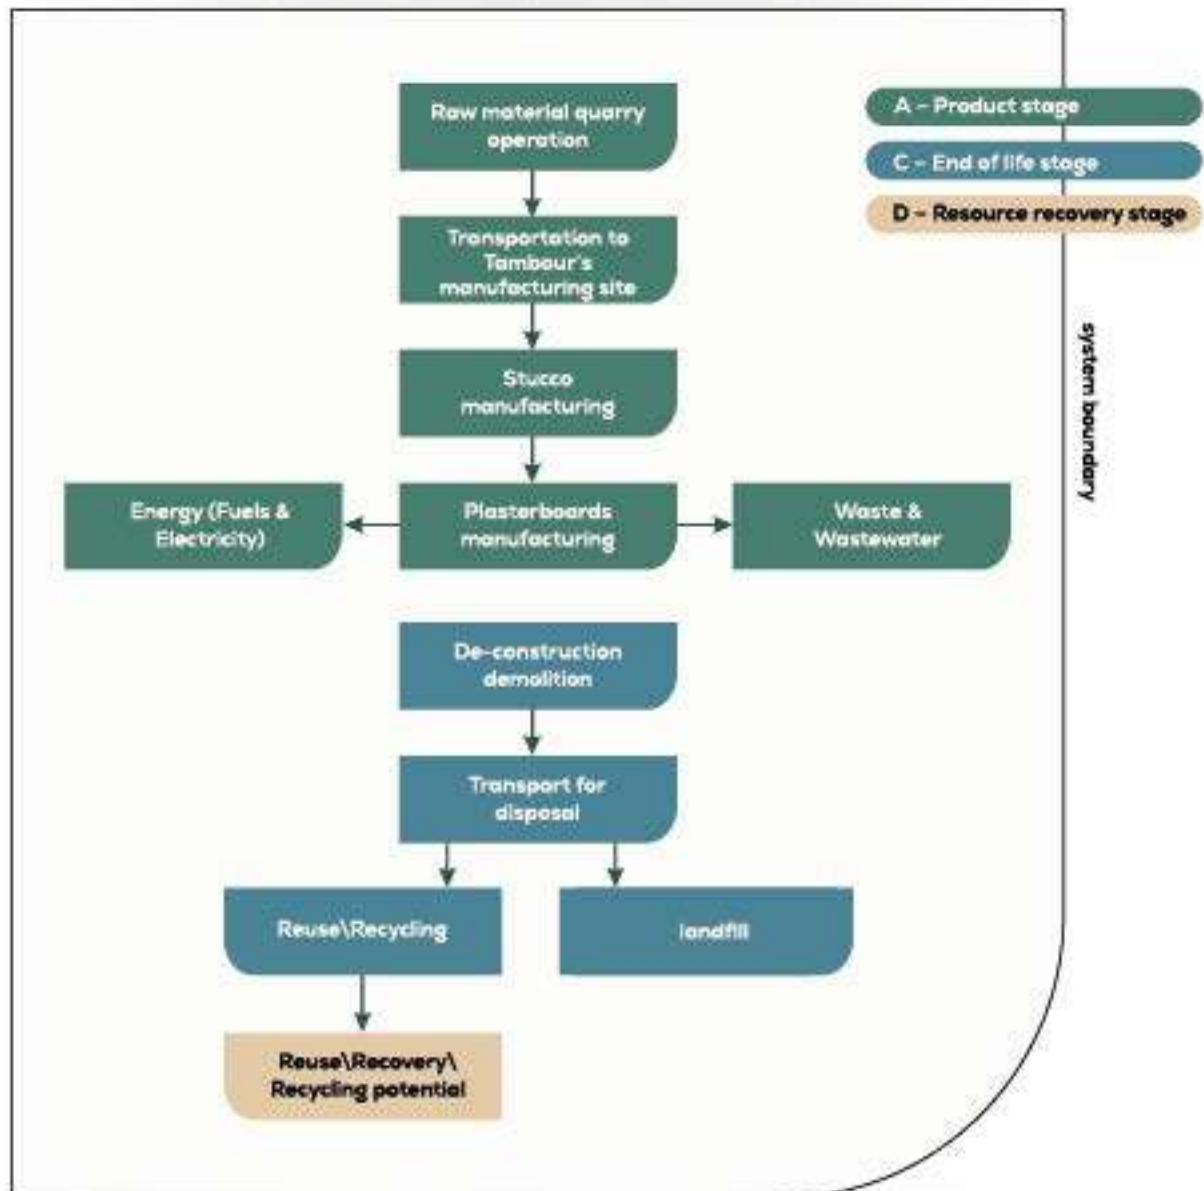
Raw material quarry operation

Transportation to Tambour's manufacturing site

Stucco manufacturing

Energy (Fuels & Electricity)

Plasterboards manufacturing

Waste & Wastewater

De-construction demolition

Transport for disposal

Reuse\Recycling

landfill

Reuse\Recovery\ Recycling potential

A – Product stage

C – End of life stage

D – Resource recovery stage

system boundary